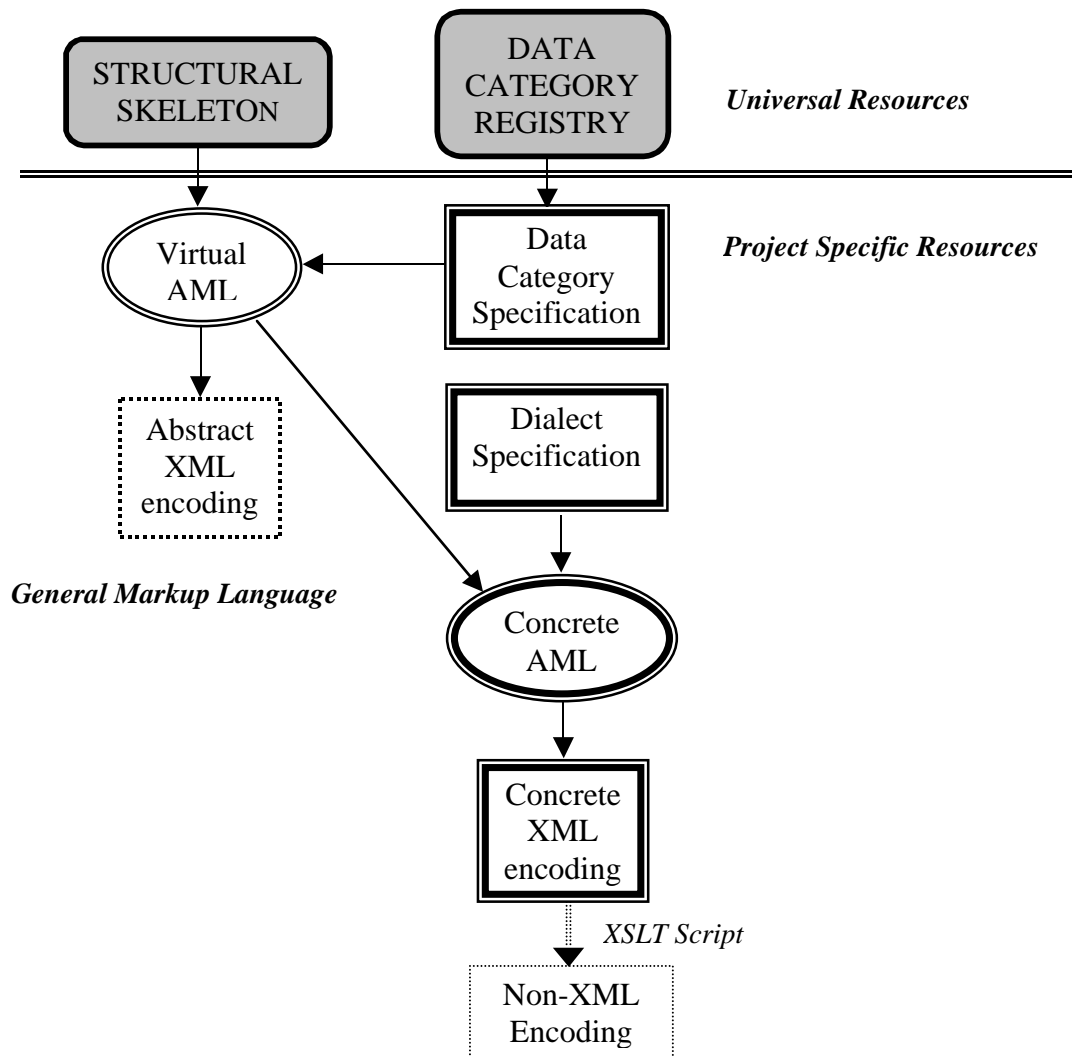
STRUCTURAL SKELETON

DATA CATEGORY REGISTRY

Universal Resources

Virtual AML

Data Category Specification

Project Specific Resources

Abstract XML encoding

Dialect Specification

General Markup Language

Concrete AML

Concrete XML encoding

XSLT Script

Non-XML Encoding